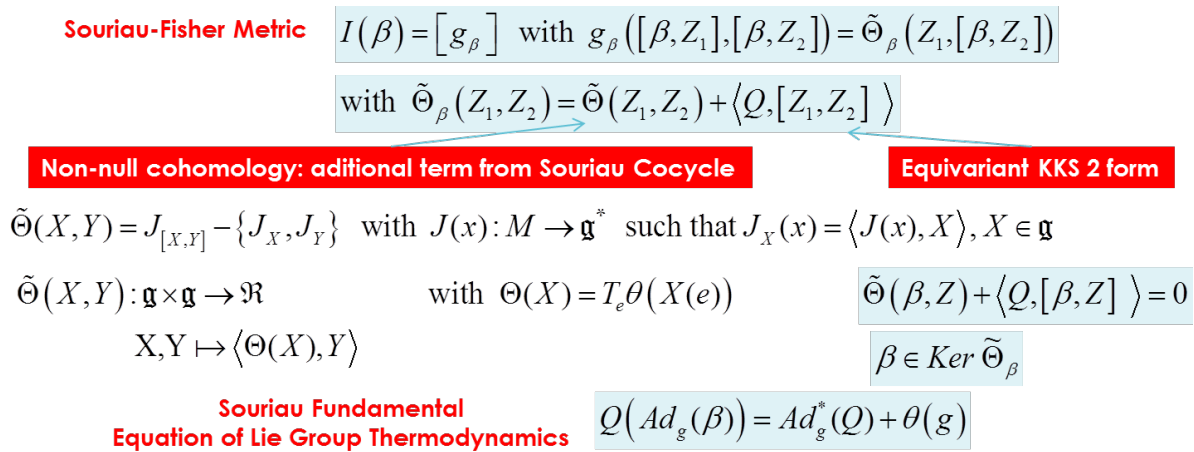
Souriau-Fisher Metric

$I(\beta)=\left[g_{\beta}\right]$ with $g_{\beta}\left([\beta,Z_1],[\beta,Z_2]\right)=\tilde{\Theta}_{\beta}\left(Z_1,[\beta,Z_2]\right)$

with $\tilde{\Theta}_{\beta}\left(Z_1,Z_2\right)=\tilde{\Theta}\left(Z_1,Z_2\right)+\left\langle Q,[Z_1,Z_2]\right\rangle$

Non-null cohomology: aditional term from Souriau Cocycle

Equivariant KKS 2 form

$\tilde{\Theta}(X,Y)=J_{[X,Y]}-\left\{J_X,J_Y\right\}$ with $J(x):M\rightarrow\mathfrak{g}^*$ such that $J_X(x)=\left\langle J(x),X\right\rangle, X\in\mathfrak{g}$

$\tilde{\Theta}\left(X,Y\right):\mathfrak{g}\times\mathfrak{g}\rightarrow\Re$

$X,Y\mapsto\left\langle\Theta(X),Y\right\rangle$

with $\Theta(X)=T_e\theta\left(X(e)\right)$

$\tilde{\Theta}\left(\beta,Z\right)+\left\langle Q,[\beta,Z]\right\rangle=0$

$\beta\in Ker\,\tilde{\Theta}_{\beta}$

Souriau Fundamental
Equation of Lie Group Thermodynamics

$Q\left(Ad_g(\beta)\right)=Ad_g^*(Q)+\theta\left(g\right)$